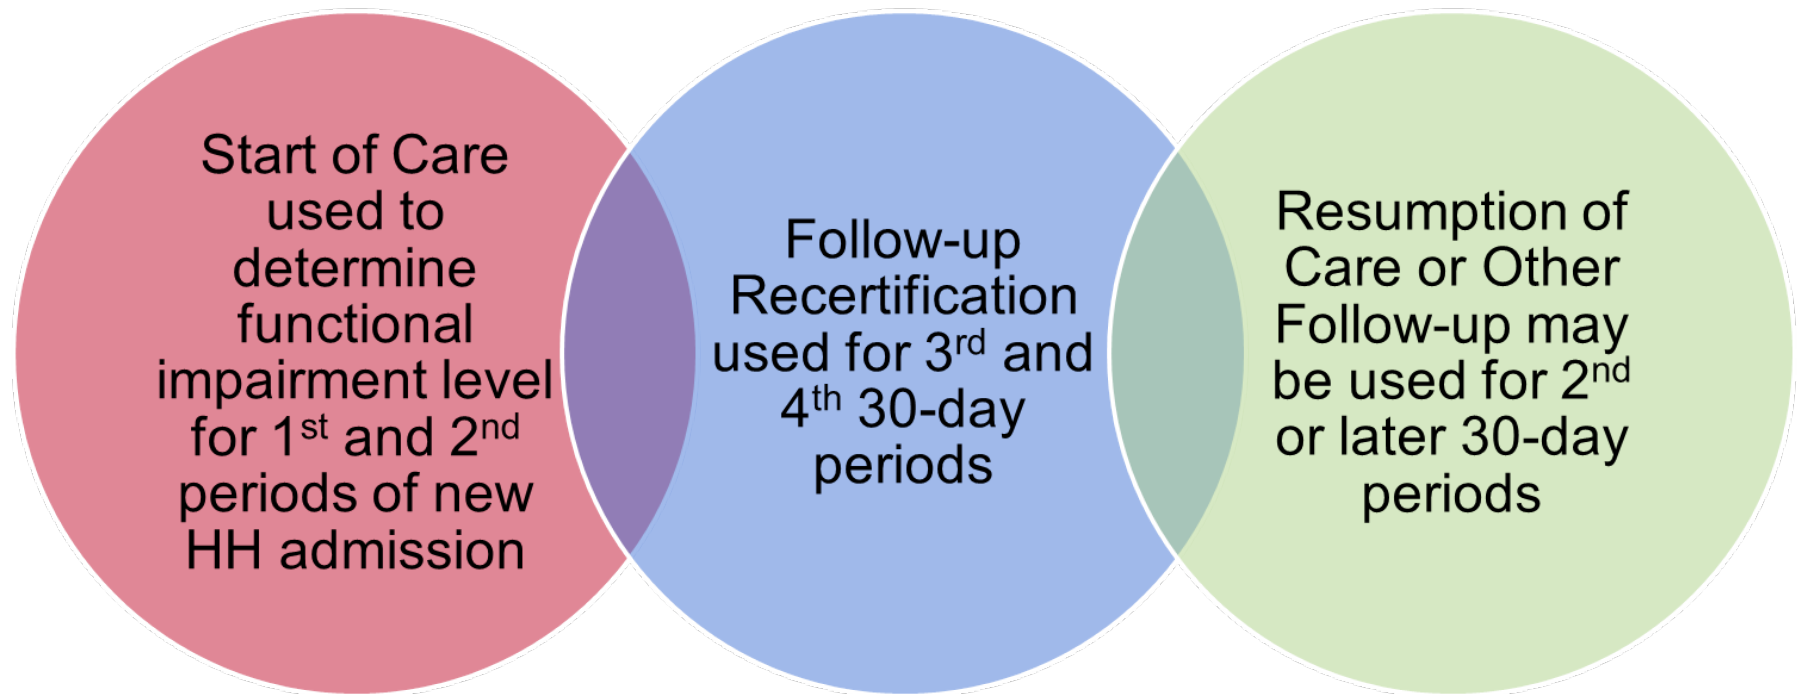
Start of Care used to determine functional impairment level for 1$^{st}$ and 2$^{nd}$ periods of new HH admission

Follow-up Recertification used for 3$^{rd}$ and 4$^{th}$ 30-day periods

Resumption of Care or Other Follow-up may be used for 2$^{nd}$ or later 30-day periods